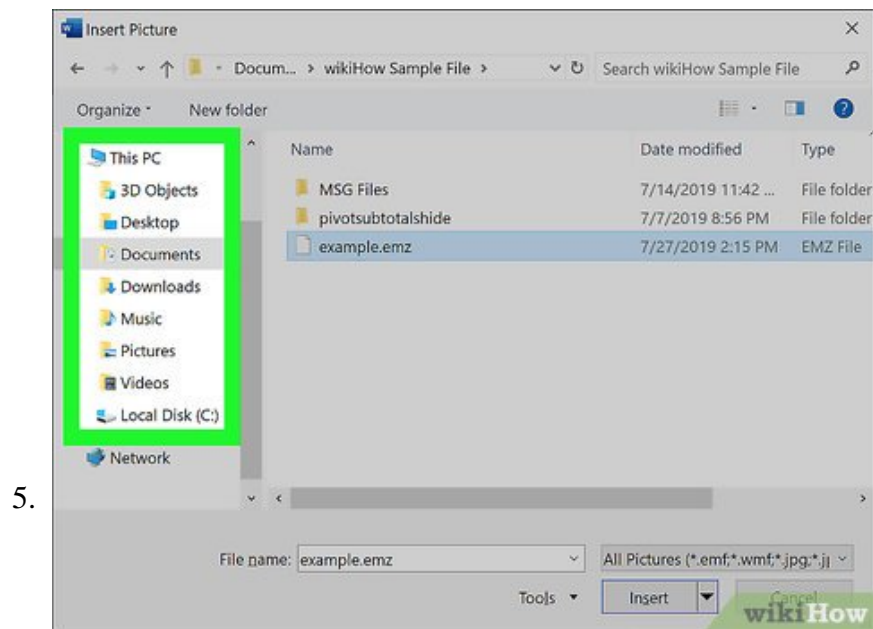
5.

Insert Picture

Docum... > wikiHow Sample File >

Search wikiHow Sample File

Organize New folder

This PC
3D Objects
Desktop
Documents
Downloads
Music
Pictures
Videos
Local Disk (C:)
Network

| Name | Date modified | Type |
|---|---|---|
| MSG Files | 7/14/2019 11:42 ... | File folder |
| pivotsubtotalshide | 7/7/2019 8:56 PM | File folder |
| example.emz | 7/27/2019 2:15 PM | EMZ File |

File name: example.emz

All Pictures (*.emf;*.wmf;*.jpg;*.j

Tools

Insert

Cancel

wikiHow